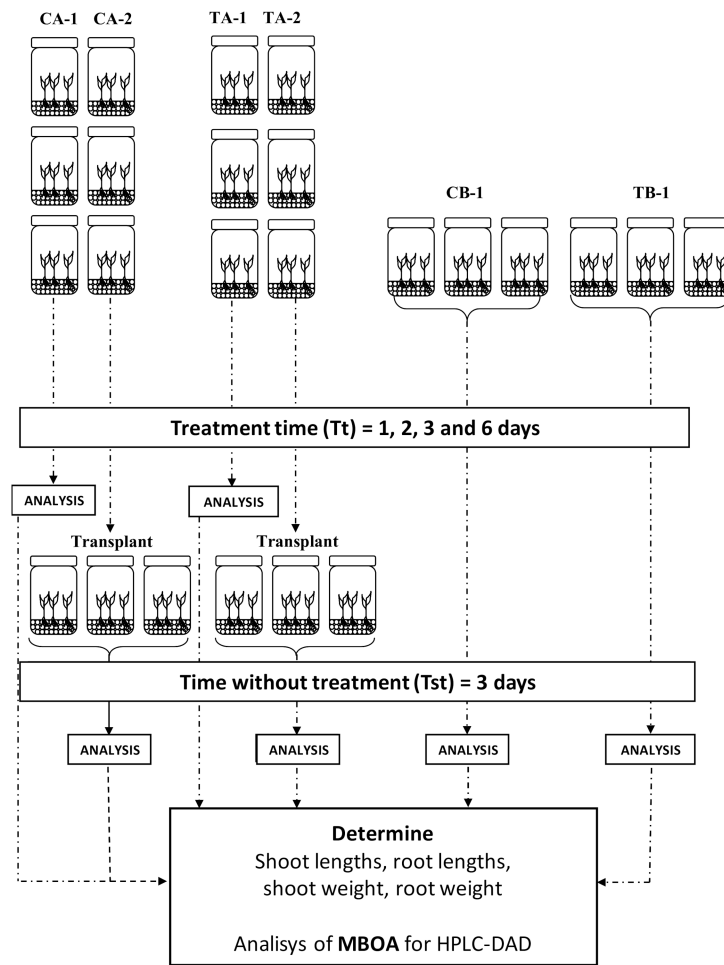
CA-1 CA-2

TA-1 TA-2

CB-1

TB-1

Treatment time (Tt) = 1, 2, 3 and 6 days

ANALYSIS

ANALYSIS

Transplant

Transplant

Time without treatment (Tst) = 3 days

ANALYSIS

ANALYSIS

ANALYSIS

ANALYSIS

Determine
Shoot lengths, root lengths, shoot weight, root weight

Analisys of MBOA for HPLC-DAD